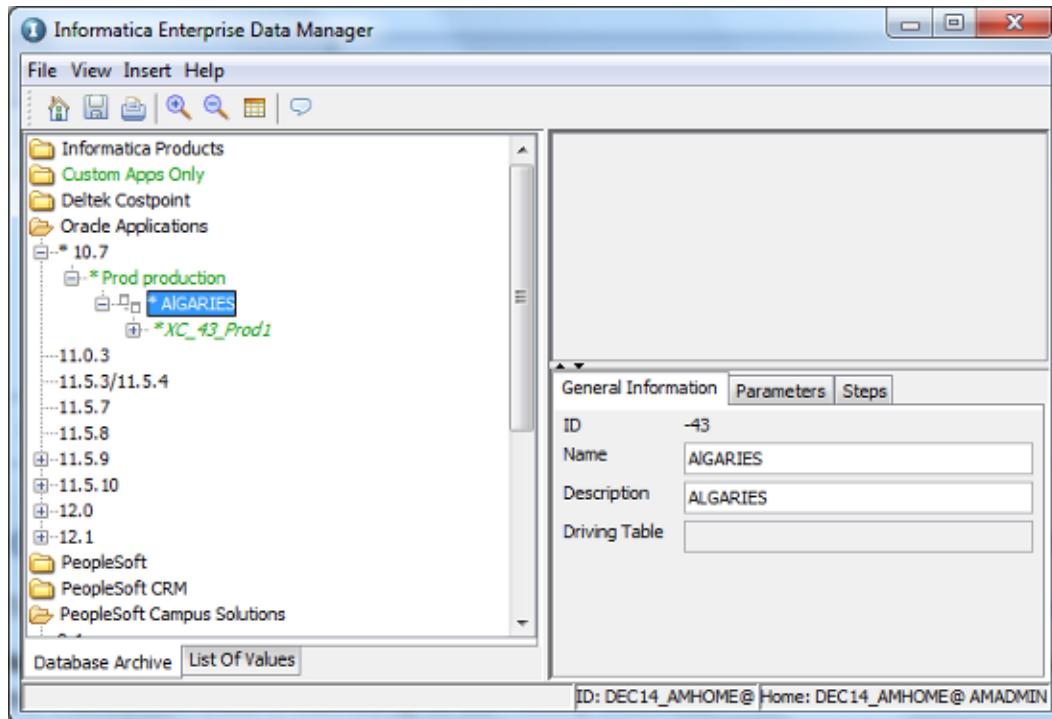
Informatica Enterprise Data Manager

File View Insert Help

Informatica Products
Custom Apps Only
Deltek Costpoint
Oracle Applications
* 10.7
* Prod production
* AlGARIES
* XC_43_Prod1
11.0.3
11.5.3/11.5.4
11.5.7
11.5.8
11.5.9
11.5.10
12.0
12.1
PeopleSoft
PeopleSoft CRM
PeopleSoft Campus Solutions

Database Archive | List Of Values

General Information | Parameters | Steps

| | |
|---|---|
| ID | -43 |
| Name | AlGARIES |
| Description | ALGARIES |
| Driving Table | |

ID: DEC14_AMHOME@ Home: DEC14_AMHOME@ AMADMIN